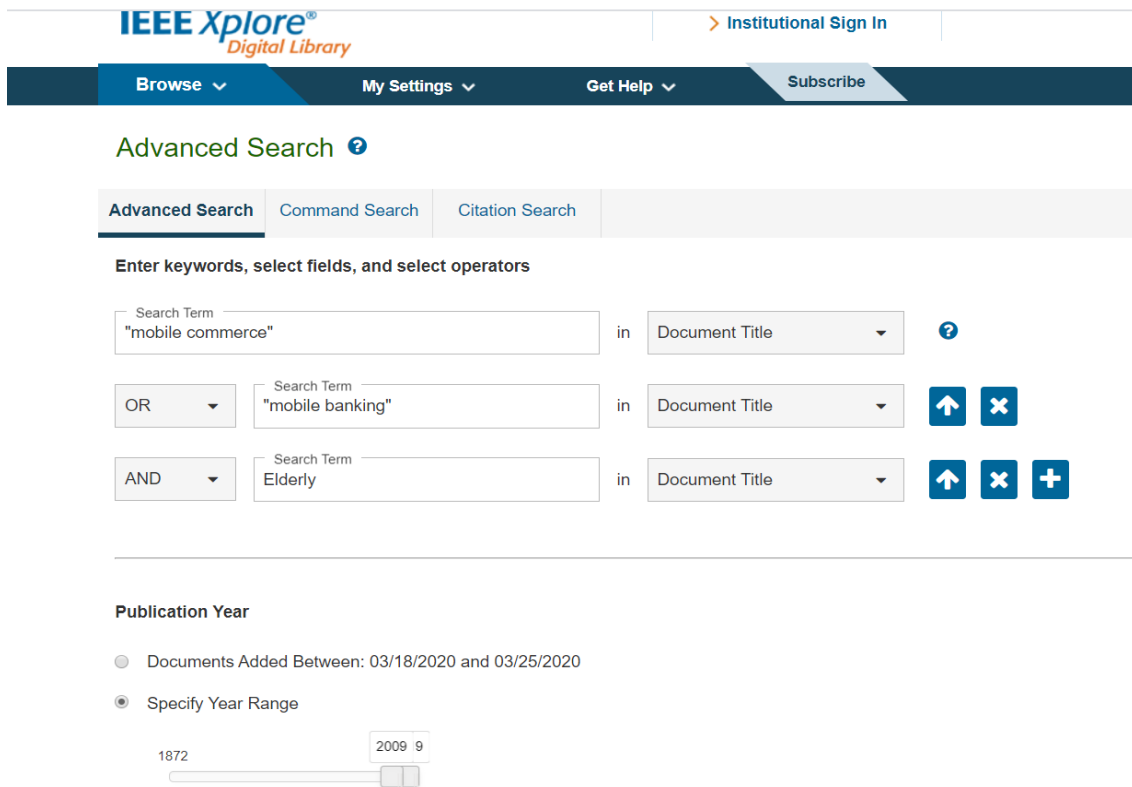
IEEE Xplore®
Digital Library

> Institutional Sign In

Browse
My Settings
Get Help
Subscribe

Advanced Search

Advanced Search
Command Search
Citation Search

Enter keywords, select fields, and select operators

Search Term
"mobile commerce"
in
Document Title

OR
Search Term
"mobile banking"
in
Document Title

AND
Search Term
Elderly
in
Document Title

Publication Year

Documents Added Between: 03/18/2020 and 03/25/2020

Specify Year Range

1872
2009
9